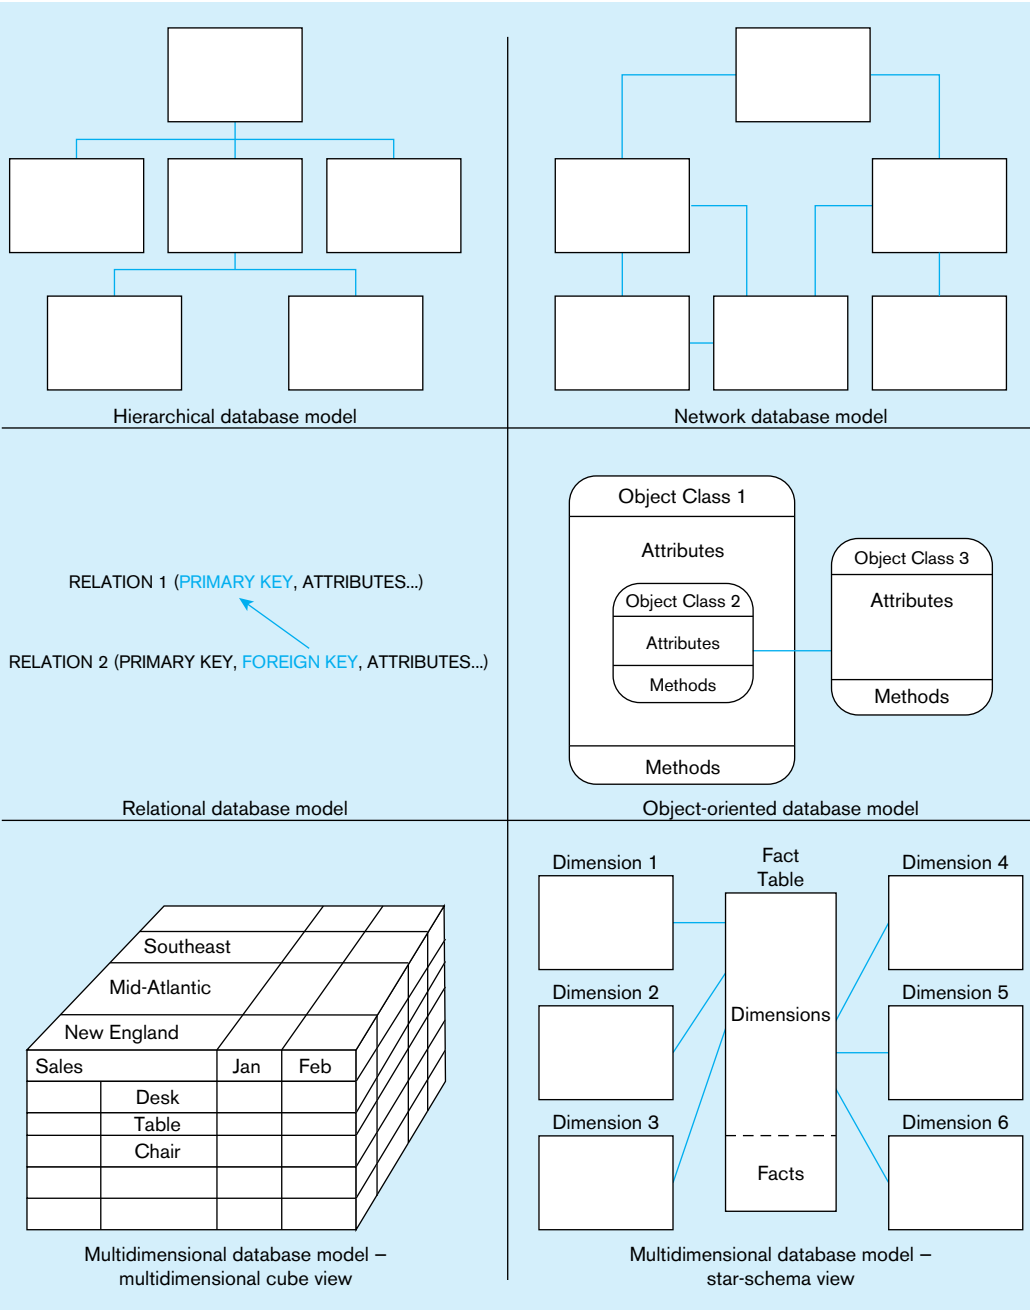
Hierarchical database model

Network database model

RELATION 1 (PRIMARY KEY, ATTRIBUTES...)

RELATION 2 (PRIMARY KEY, FOREIGN KEY, ATTRIBUTES...)

Relational database model

Object Class 1

Attributes

Object Class 2

Attributes

Methods

Methods

Object Class 3

Attributes

Methods

Object-oriented database model

Southeast

Mid-Atlantic

New England

| Sales | | Jan | Feb |
|---|---|---|---|
| | Desk | | |
| | Table | | |
| | Chair | | |
| | | | |
| | | | |

Multidimensional database model – multidimensional cube view

Dimension 1

Dimension 2

Dimension 3

Fact Table

Dimensions

Facts

Dimension 4

Dimension 5

Dimension 6

Multidimensional database model – star-schema view